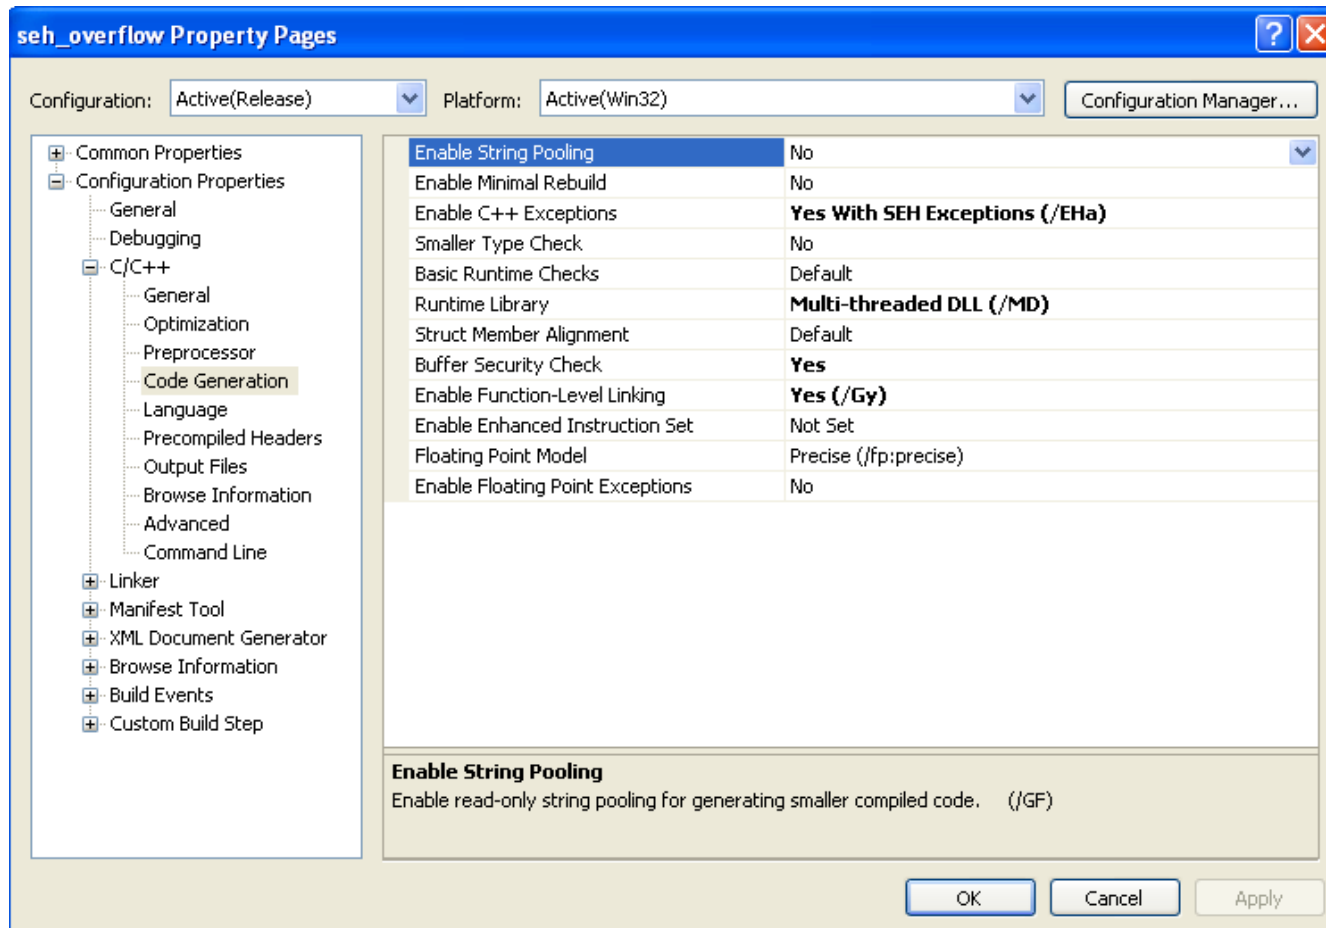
seh_overflow Property Pages

Configuration: Active(Release)

Platform: Active(Win32)

Configuration Manager...

Common Properties
Configuration Properties
General
Debugging
C/C++
General
Optimization
Preprocessor
Code Generation
Language
Precompiled Headers
Output Files
Browse Information
Advanced
Command Line
Linker
Manifest Tool
XML Document Generator
Browse Information
Build Events
Custom Build Step

| | |
|---|---|
| Enable String Pooling | No |
| Enable Minimal Rebuild | No |
| Enable C++ Exceptions | Yes With SEH Exceptions (/EHa) |
| Smaller Type Check | No |
| Basic Runtime Checks | Default |
| Runtime Library | Multi-threaded DLL (/MD) |
| Struct Member Alignment | Default |
| Buffer Security Check | Yes |
| Enable Function-Level Linking | Yes (/Gy) |
| Enable Enhanced Instruction Set | Not Set |
| Floating Point Model | Precise (/fp:precise) |
| Enable Floating Point Exceptions | No |

Enable String Pooling
Enable read-only string pooling for generating smaller compiled code. (/GF)

OK
Cancel
Apply